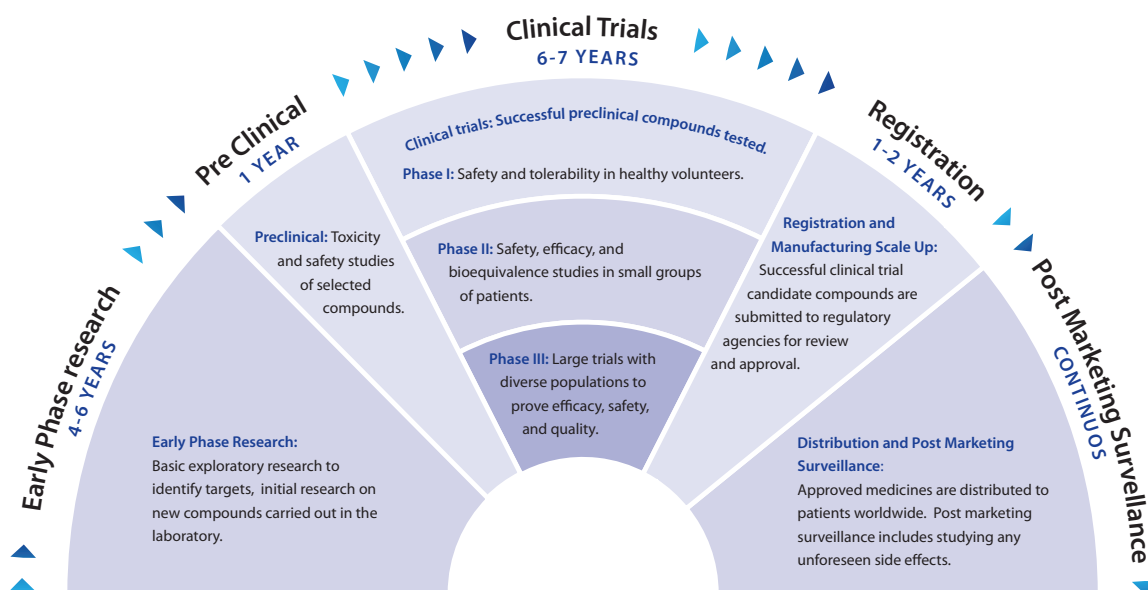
Clinical Trials
6-7 YEARS

Pre Clinical
1 YEAR

Registration
1-2 YEARS

Early Phase research
4-6 YEARS

Post Marketing Surveillance
CONTINUOS

Clinical trials: Successful preclinical compounds tested.

Phase I: Safety and tolerability in healthy volunteers.

Phase II: Safety, efficacy, and bioequivalence studies in small groups of patients.

Phase III: Large trials with diverse populations to prove efficacy, safety, and quality.

Preclinical: Toxicity and safety studies of selected compounds.

Registration and Manufacturing Scale Up: Successful clinical trial candidate compounds are submitted to regulatory agencies for review and approval.

Early Phase Research: Basic exploratory research to identify targets, initial research on new compounds carried out in the laboratory.

Distribution and Post Marketing Surveillance: Approved medicines are distributed to patients worldwide. Post marketing surveillance includes studying any unforeseen side effects.